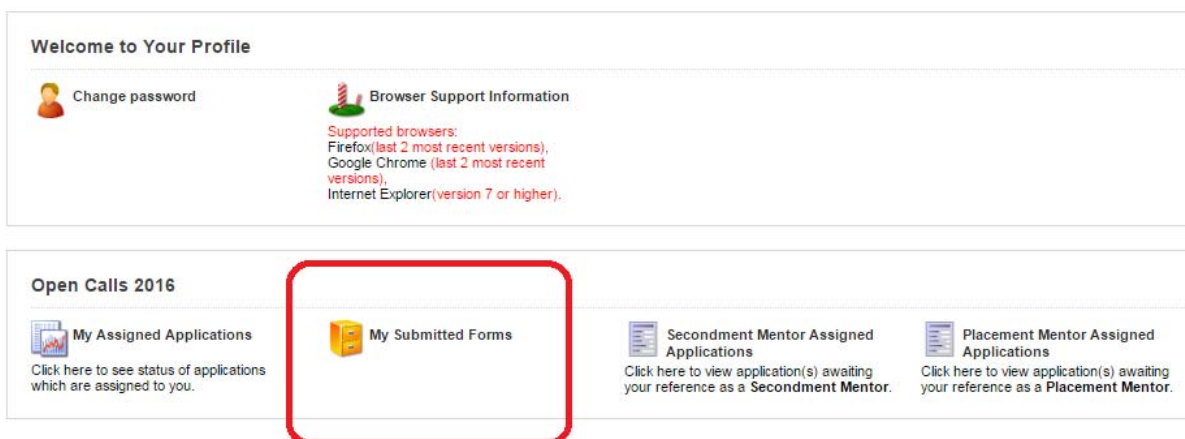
Welcome to Your Profile

Change password

Browser Support Information

Supported browsers:
Firefox(last 2 most recent versions),
Google Chrome (last 2 most recent versions),
Internet Explorer(version 7 or higher).

Open Calls 2016

My Assigned Applications
Click here to see status of applications which are assigned to you.

My Submitted Forms

Secondment Mentor Assigned Applications
Click here to view application(s) awaiting your reference as a Secondment Mentor.

Placement Mentor Assigned Applications
Click here to view application(s) awaiting your reference as a Placement Mentor.